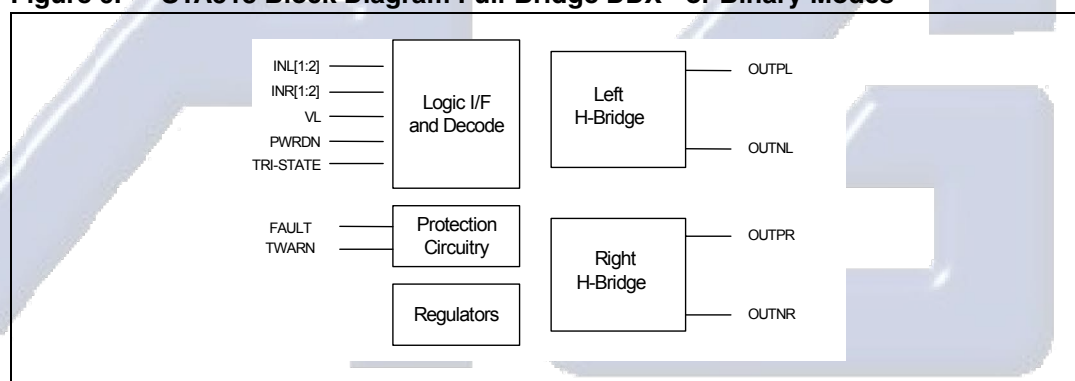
Figure 3. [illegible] Block Diagram Full Bridge DDX® or Binary Modes

INL[1:2]
INR[1:2]
VL
PWRDN
TRI-STATE

Logic I/F and Decode

Left H-Bridge

OUTPL
OUTNL

FAULT
TWARN

Protection Circuitry

Regulators

Right H-Bridge

OUTPR
OUTNR